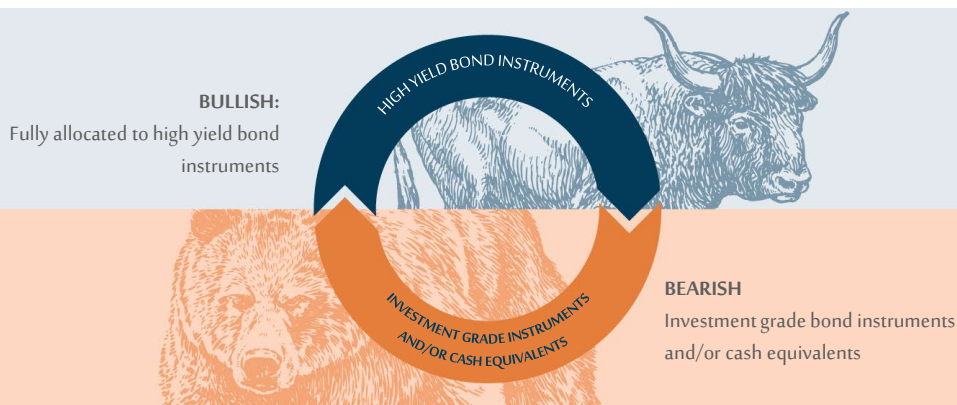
BULLISH:
Fully allocated to high yield bond instruments

HIGH YIELD BOND INSTRUMENTS

INVESTMENT GRADE INSTRUMENTS AND/OR CASH EQUIVALENTS

BEARISH
Investment grade bond instruments and/or cash equivalents